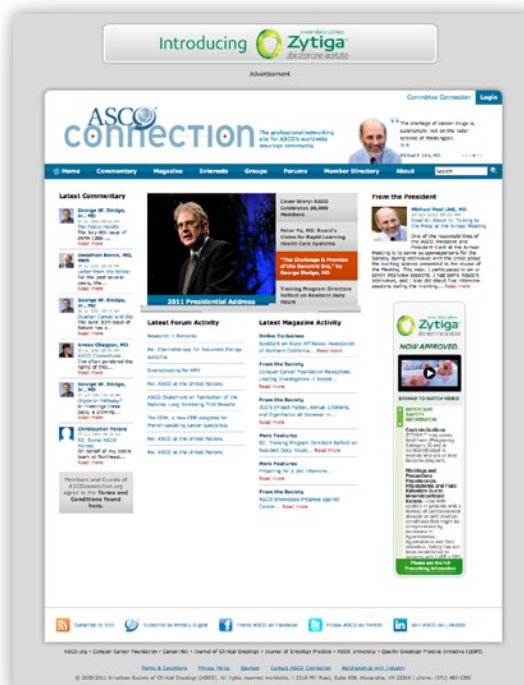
Introducing Zytiga
abiraterone acetate

Advertisement

Committee Connection Login

ASCO connection

The professional networking site for ASCO's worldwide oncology community.

"The shortage of cancer drugs is outrageous, not in the radar screens of Washington."
Michael P. Link, MD

Home Commentary Magazine Interests Groups Forums Member Directory About Search

Latest Commentary

George W. Sledge, Jr., MD
The Public Health
Read more

Jonathan Bonn, MD, MBA
Letter from the Editor
Read more

George W. Sledge, Jr., MD
Read more

George W. Sledge, Jr., MD
Ovarian Cancer and the
Read more

Anees Chagpar, MD
ASCO Connection
Read more

George W. Sledge, Jr., MD
Origin or Pathway?
Read more

Christopher Peters
Re: Some ASCO Annual
Read more

Members and Guests of ASCOconnection.org agree to the Terms and Conditions found here.

2011 Presidential Address

Cover Story: ASCO Celebrates 30,000 Members

Peter Yu, MD: Board's Vision for Rapid Learning Health Care Systems

"The Challenge & Promise of the Genetic Era," by George Sledge, MD

Training Program Directors Reflect on Resident Duty Hours

Latest Forum Activity

Research in Patients

Re: Chemotherapy for Recurrent Benign Sarcoma

Overdiagnosing for MPN

Re: ASCO at the United Nations

ASCO Statement on Publication of the National Lung Screening Trial Results

The FDM, a new EMR designed for French-speaking cancer specialists

Re: ASCO at the United Nations

Re: ASCO at the United Nations

Latest Magazine Activity

Global Focus
Spotlight on State Affiliates: Association of Northern California... Read more

From the Society
Conquer Cancer Foundation Recognizes Leading Investigators in Breast... Read more

From the Society
ASCO's Chief Medical Officer... Read more

More Features
RE: Training Program Directors Reflect on Resident Duty Hours... Read more

More Features
Preparing for a Job Interview... Read more

From the Society
ASCO Announces Progress against Cancer... Read more

From the President

Michael Paul Link, MD
Read more

Zytiga
abiraterone acetate

NOW APPROVED.

EXPAND TO WATCH VIDEO

IMPORTANT SAFETY INFORMATION

Contraindications
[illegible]

Warnings and Precautions
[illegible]

Please see the full Prescribing Information

Subscribe to RSS Subscribe to Weekly E-Digest Friend ASCO on Facebook Follow ASCO on Twitter Join ASCO on LinkedIn

ASCO.org • Conquer Cancer Foundation • Cancer.Net • Journal of Clinical Oncology • Journal of Oncology Practice • ASCO University • Quality Oncology Practice Initiative (QOPI)

Terms & Conditions Privacy Policy Sitemap Contact ASCO Connection Relationships with Industry

© 2005-2011 American Society of Clinical Oncology (ASCO). All rights reserved worldwide. | 2318 Mill Road, Suite 800, Alexandria, VA 22314 | phone: (571) 483-1300